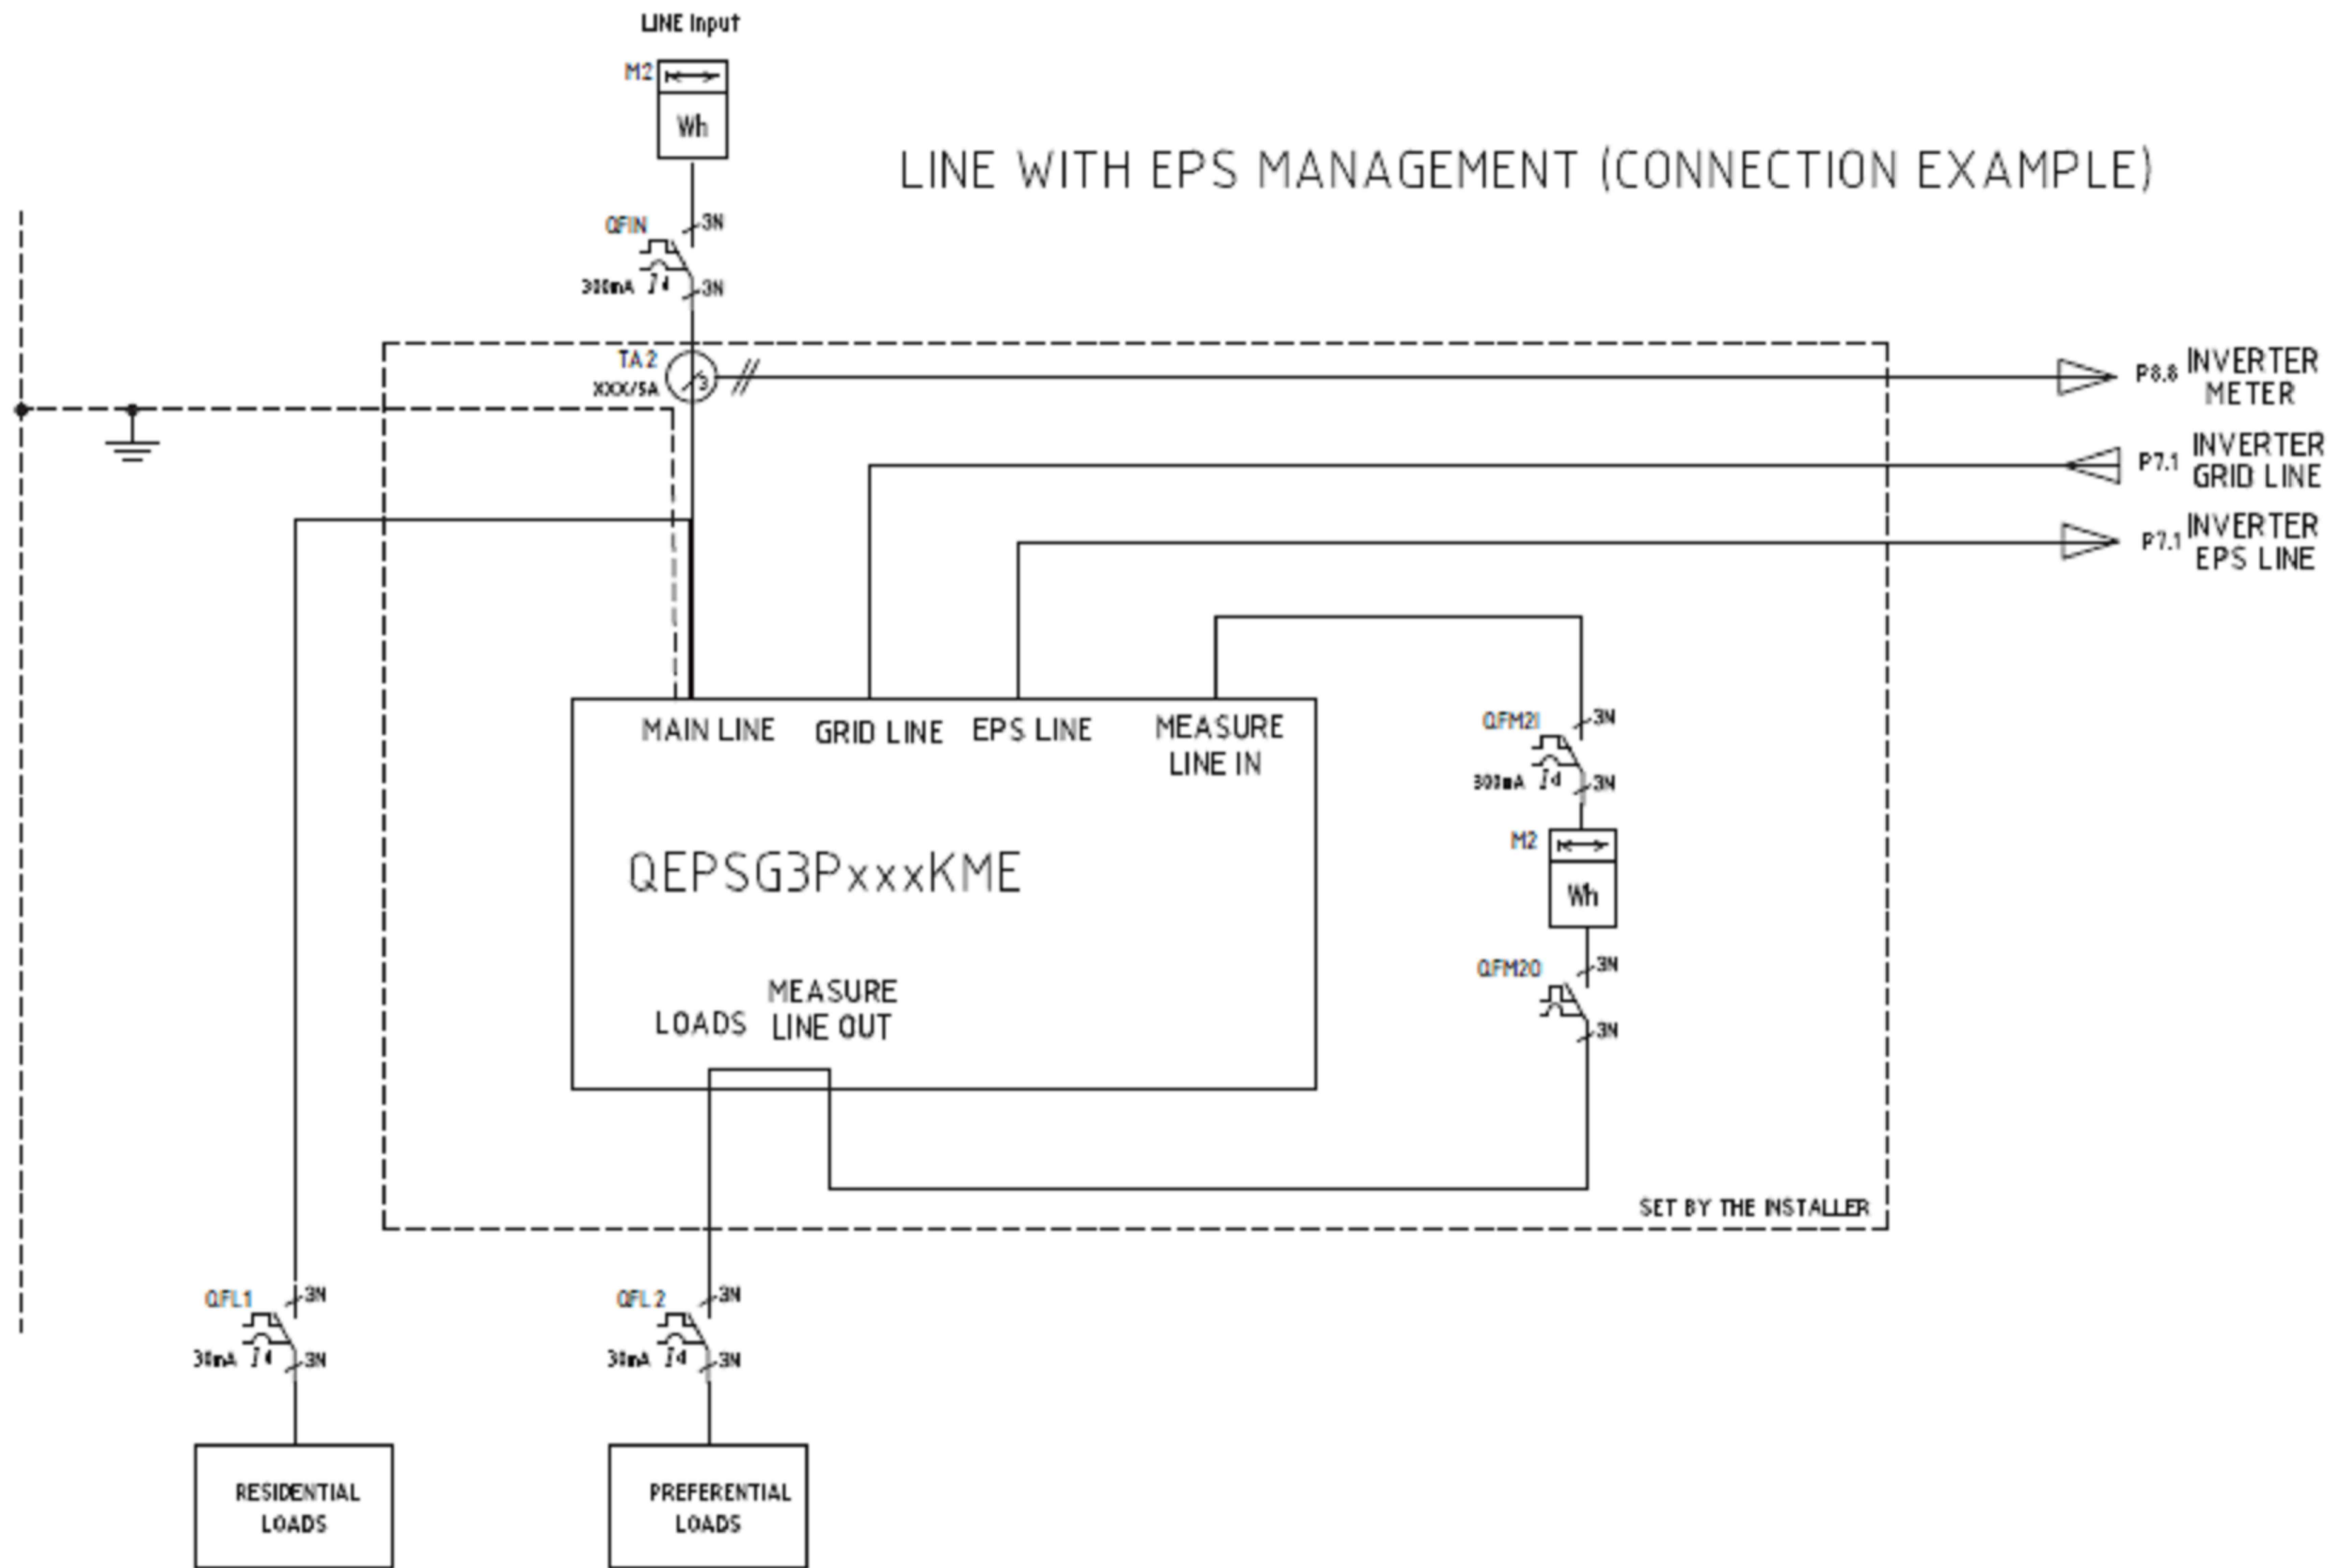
LINE Input

M2

Wh

LINE WITH EPS MANAGEMENT (CONNECTION EXAMPLE)

QFIN
3N
300mA $I\Delta$
3N

TA 2
XXX/5A
3

P8.8 INVERTER METER

P7.1 INVERTER GRID LINE

P7.1 INVERTER EPS LINE

MAIN LINE
GRID LINE
EPS LINE
MEASURE LINE IN

QEPSG3PxxxKME

LOADS
MEASURE LINE OUT

QFM2I
3N
300mA $I\Delta$
3N

M2

Wh

QFM2O
3N
3N

SET BY THE INSTALLER

QFL1
3N
30mA $I\Delta$
3N

QFL 2
3N
30mA $I\Delta$
3N

RESIDENTIAL LOADS

PREFERENTIAL LOADS